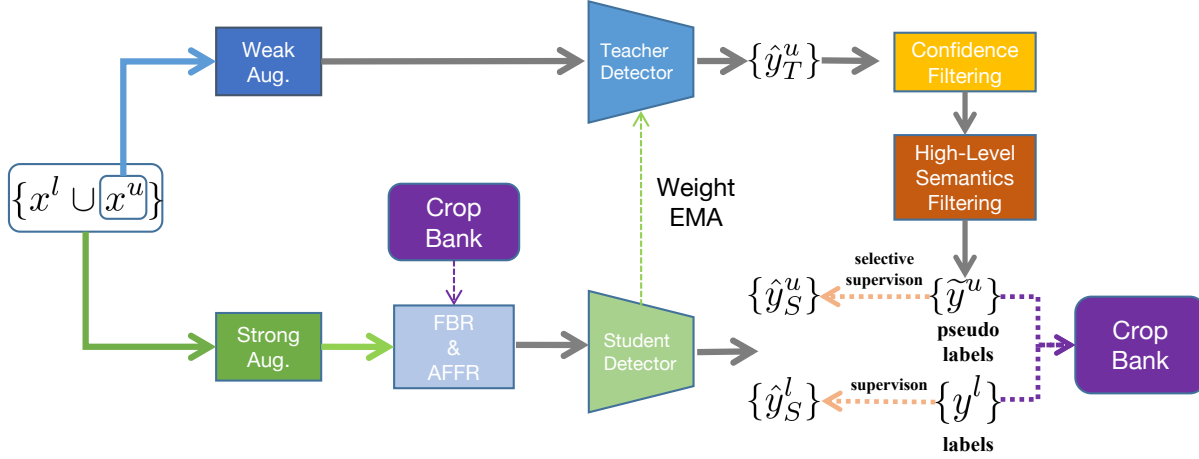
Weak Aug.

Teacher Detector

$\{\hat{y}_T^u\}$

Confidence Filtering

High-Level Semantics Filtering

$\{x^l \cup x^u\}$

Crop Bank

Weight EMA

selective supervison

$\{\hat{y}_S^u\}$

$\{\widetilde{y}^u\}$

pseudo labels

Crop Bank

Strong Aug.

FBR & AFFR

Student Detector

supervison

$\{\hat{y}_S^l\}$

$\{y^l\}$

labels